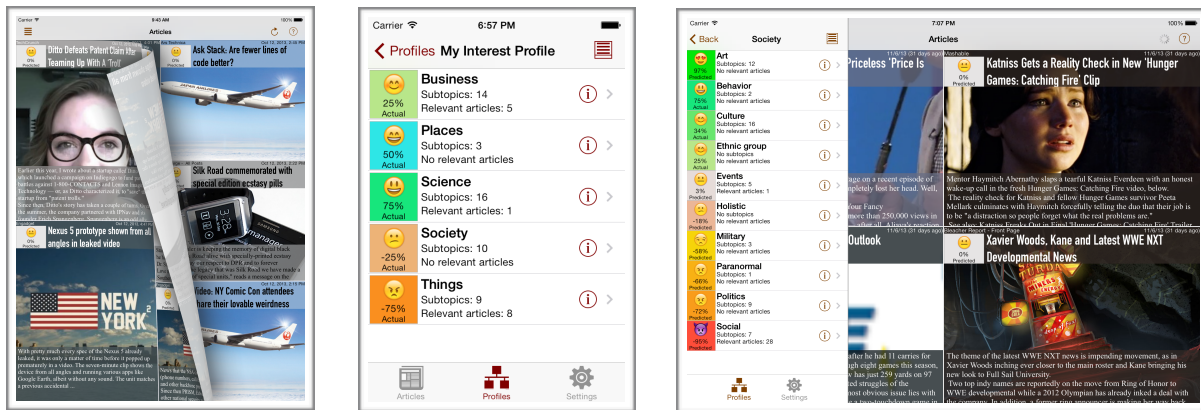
Carrier
100%
Articles
0%
Predicted
Ditto Defeats Patent Claim After Teaming Up With A 'Troll'
Ask Slack: Are fewer lines of code better?
Silk Road commemorated with special edition ecstasy pills
Nexus 5 prototype shown from all angles in leaked video
NEW YORK
Video: NY Comic Con celebrates their lovable weirdness

Carrier
6:57 PM
Profiles
My Interest Profile

25%
Actual
Business
Subtopics: 14
Relevant articles: 5

50%
Actual
Places
Subtopics: 3
No relevant articles

75%
Actual
Science
Subtopics: 16
Relevant articles: 1

-25%
Actual
Society
Subtopics: 10
No relevant articles

-75%
Actual
Things
Subtopics: 9
Relevant articles: 8

Articles
Profiles
Settings

Carrier
7:07 PM
100%
Back
Society
Articles

97%
Predicted
Art
Subtopics: 12
No relevant articles

75%
Predicted
Behavior
Subtopics: 2
No relevant articles

34%
Actual
Culture
Subtopics: 16
No relevant articles

Actual
Ethnic group
No subtopics
No relevant articles

3%
Predicted
Events
Subtopics: 5
Relevant articles: 1

-18%
Predicted
Holistic
No subtopics
No relevant articles

-58%
Predicted
Military
Subtopics: 3
No relevant articles

-66%
Predicted
Paranormal
Subtopics: 1
No relevant articles

-72%
Predicted
Politics
Subtopics: 9
No relevant articles

-95%
Predicted
Social
Subtopics: 11
Relevant articles: 28

Profiles
Settings

Priceless 'Price Is
Outlook

0%
Predicted
Katniss Gets a Reality Check in New 'Hunger Games: Catching Fire' Clip
Mentor Haymitch Abernathy slaps a tearful Katniss Everdeen with an honest wake-up call in the fresh Hunger Games: Catching Fire video, below.
The reality check for Katniss and fellow Hunger Games survivor Peeta Mellark culminates with Haymitch forcefully telling the duo that their job is to be "a distraction so people forget what the real problems are."

0%
Predicted
Xavier Woods, Kane and Latest WWE NXT Developmental News
The theme of the latest WWE NXT news is impending movement, as in Xavier Woods moving ever closer to the main roster and Kane bringing his new look to Full Sail University.
Top tap indy names are reported on the move from Ring of Honor to WWE developmental while a 2012 Olympian has already inked a deal with the company.